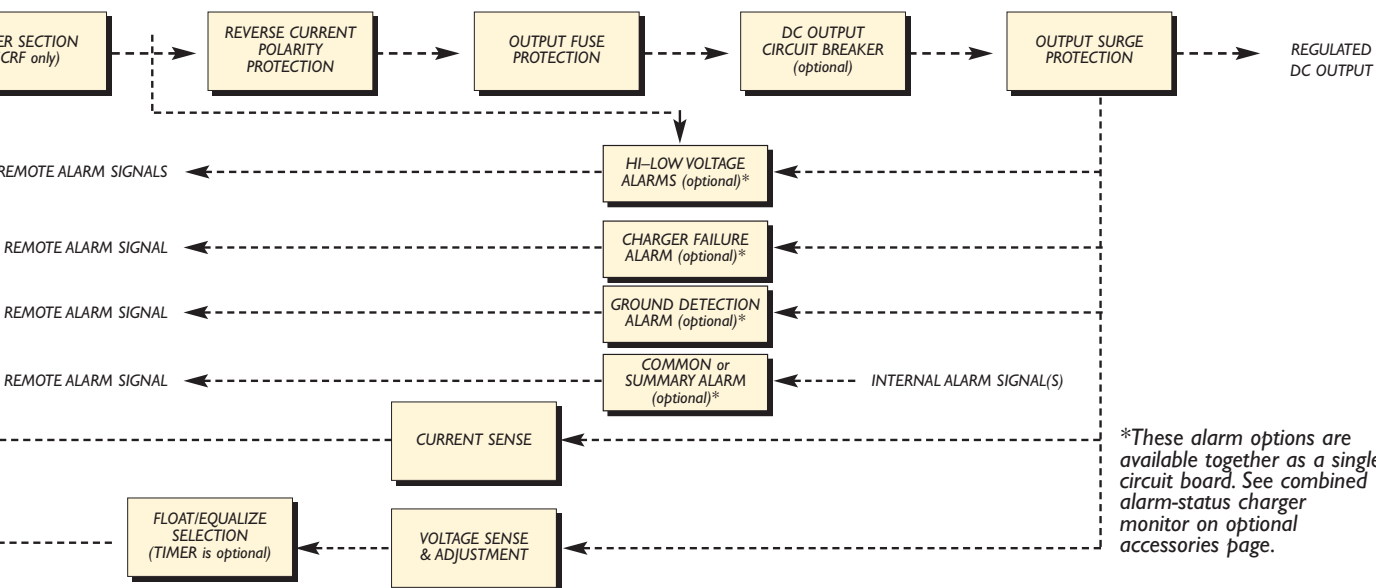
ER SECTION
CRF only)

REVERSE CURRENT POLARITY PROTECTION

OUTPUT FUSE PROTECTION

DC OUTPUT CIRCUIT BREAKER (optional)

OUTPUT SURGE PROTECTION

REGULATED DC OUTPUT

REMOTE ALARM SIGNALS

HI–LOW VOLTAGE ALARMS (optional)*

REMOTE ALARM SIGNAL

CHARGER FAILURE ALARM (optional)*

REMOTE ALARM SIGNAL

GROUND DETECTION ALARM (optional)*

REMOTE ALARM SIGNAL

COMMON or SUMMARY ALARM (optional)*

INTERNAL ALARM SIGNAL(S)

CURRENT SENSE

*These alarm options are available together as a single circuit board. See combined alarm-status charger monitor on optional accessories page.

FLOAT/EQUALIZE SELECTION (TIMER is optional)

VOLTAGE SENSE & ADJUSTMENT